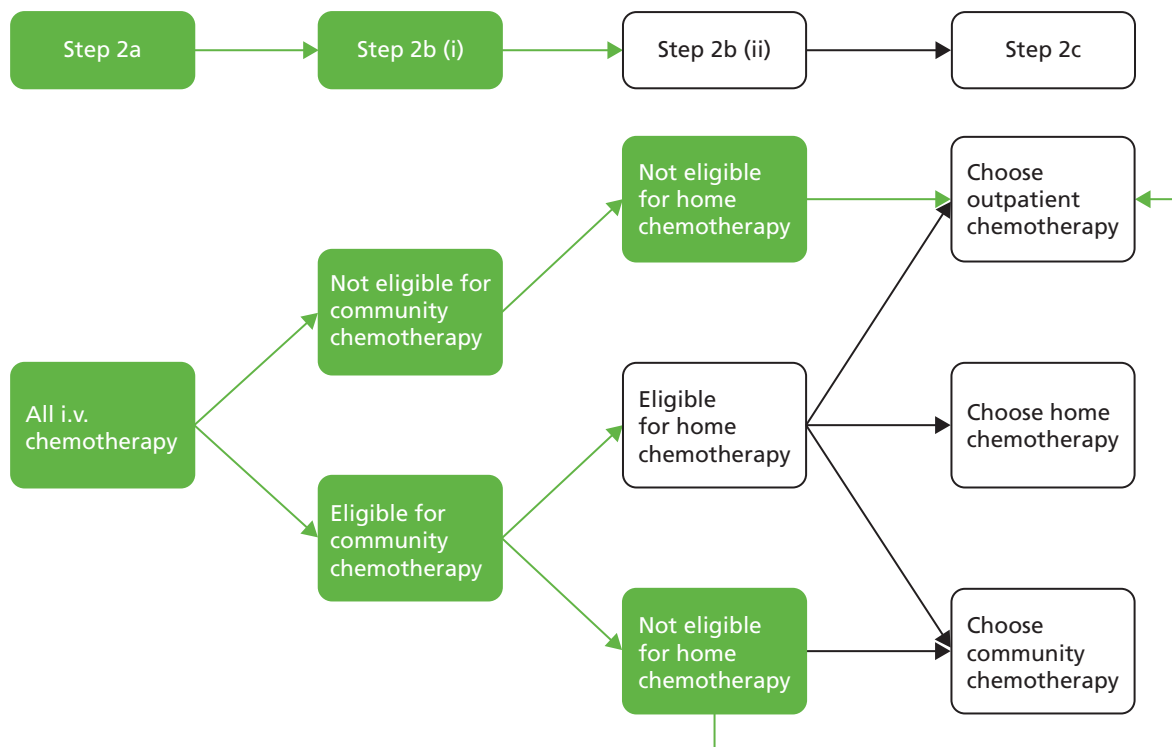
Step 2a

Step 2b (i)

Step 2b (ii)

Step 2c

All i.v. chemotherapy

Not eligible for community chemotherapy

Eligible for community chemotherapy

Not eligible for home chemotherapy

Eligible for home chemotherapy

Not eligible for home chemotherapy

Choose outpatient chemotherapy

Choose home chemotherapy

Choose community chemotherapy